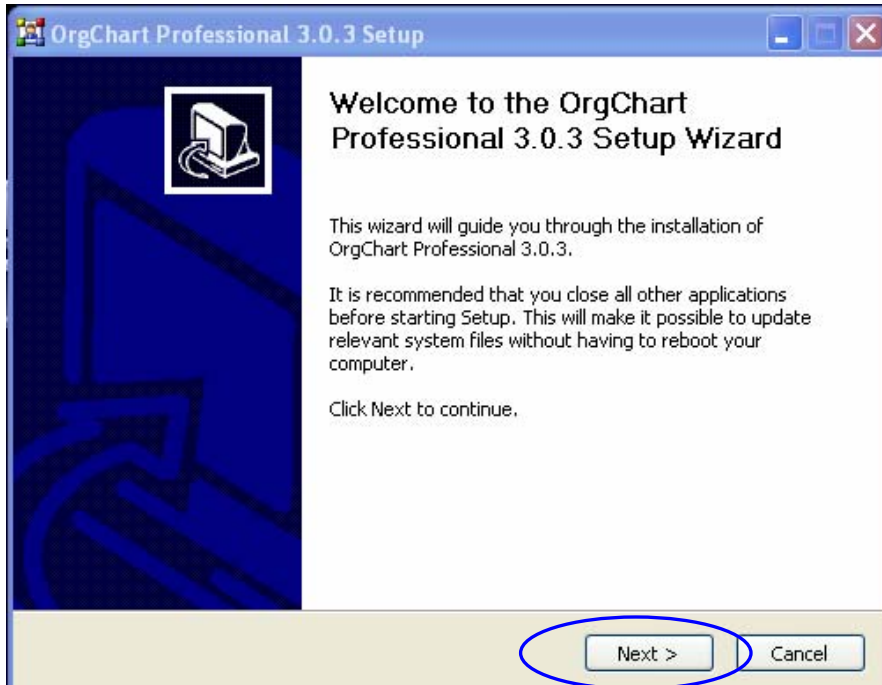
OrgChart Professional 3.0.3 Setup

Welcome to the OrgChart Professional 3.0.3 Setup Wizard

This wizard will guide you through the installation of OrgChart Professional 3.0.3.

It is recommended that you close all other applications before starting Setup. This will make it possible to update relevant system files without having to reboot your computer.

Click Next to continue.

Next >
Cancel